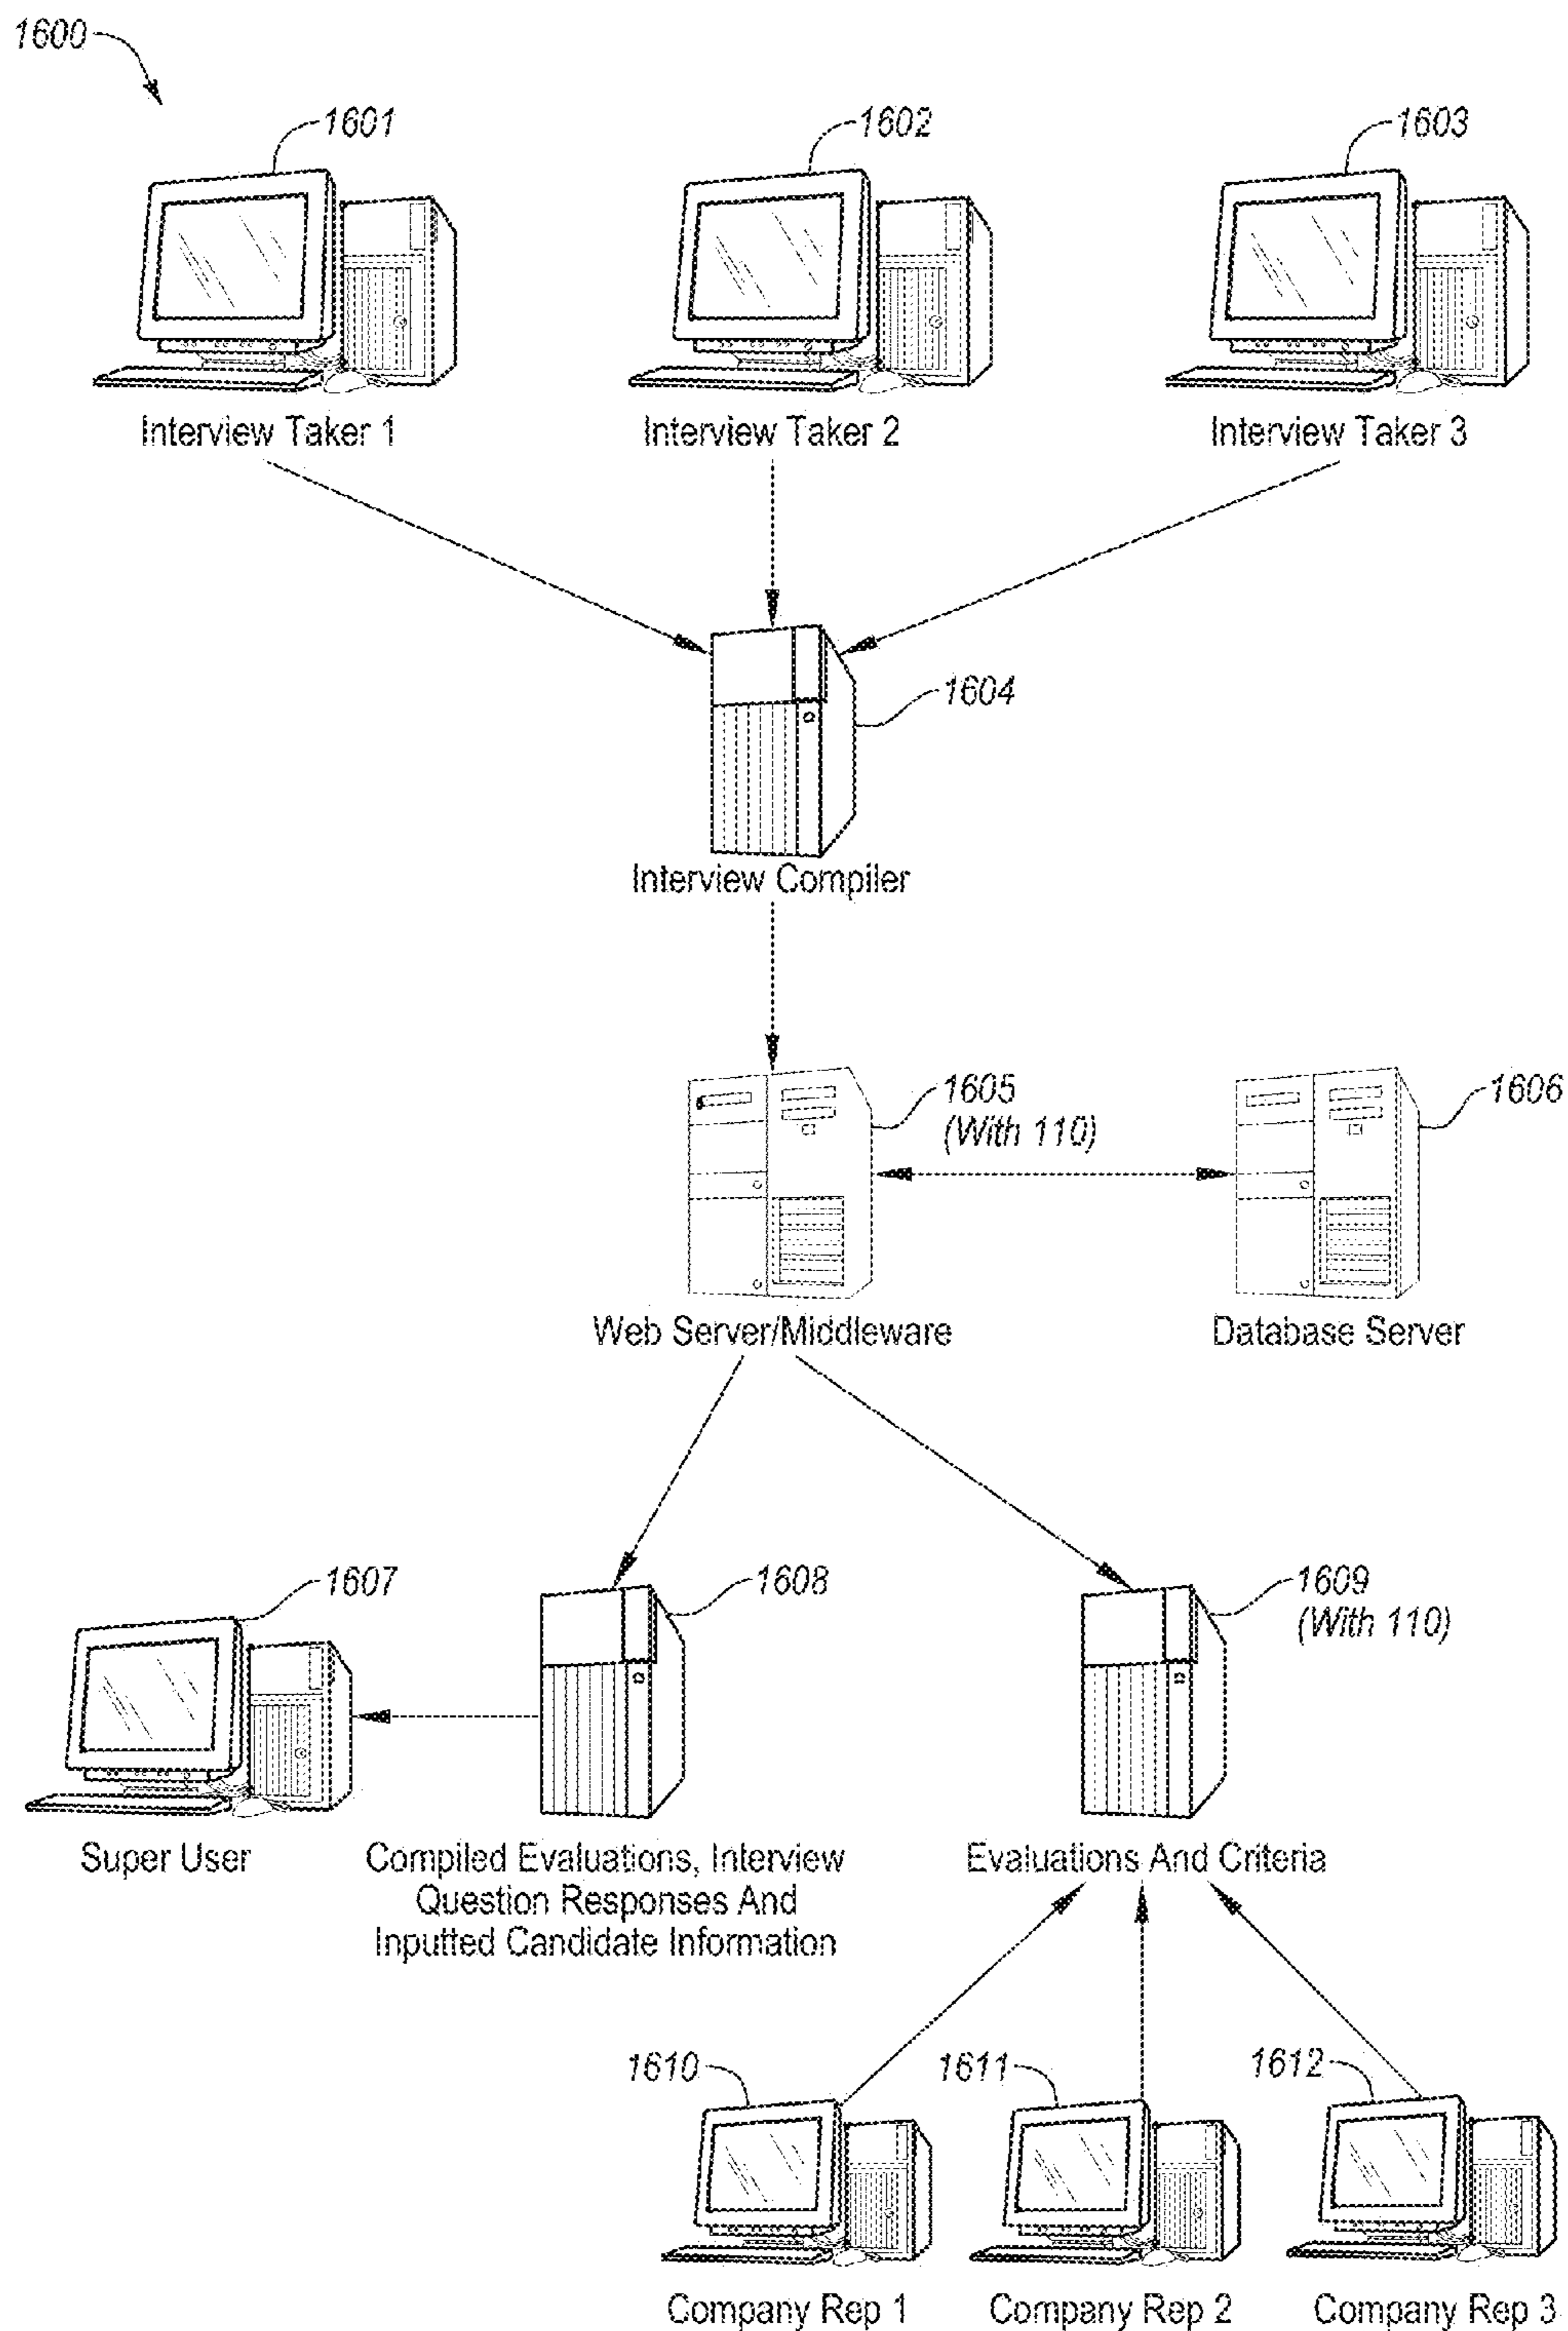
1600

1601
Interview Taker 1

1602
Interview Taker 2

1603
Interview Taker 3

1604
Interview Compiler

1605
(With 110)
Web Server/Middleware

1606
Database Server

1607
Super User

1608
Compiled Evaluations, Interview Question Responses And Inputted Candidate Information

1609
(With 110)
Evaluations And Criteria

1610
Company Rep 1

1611
Company Rep 2

1612
Company Rep 3